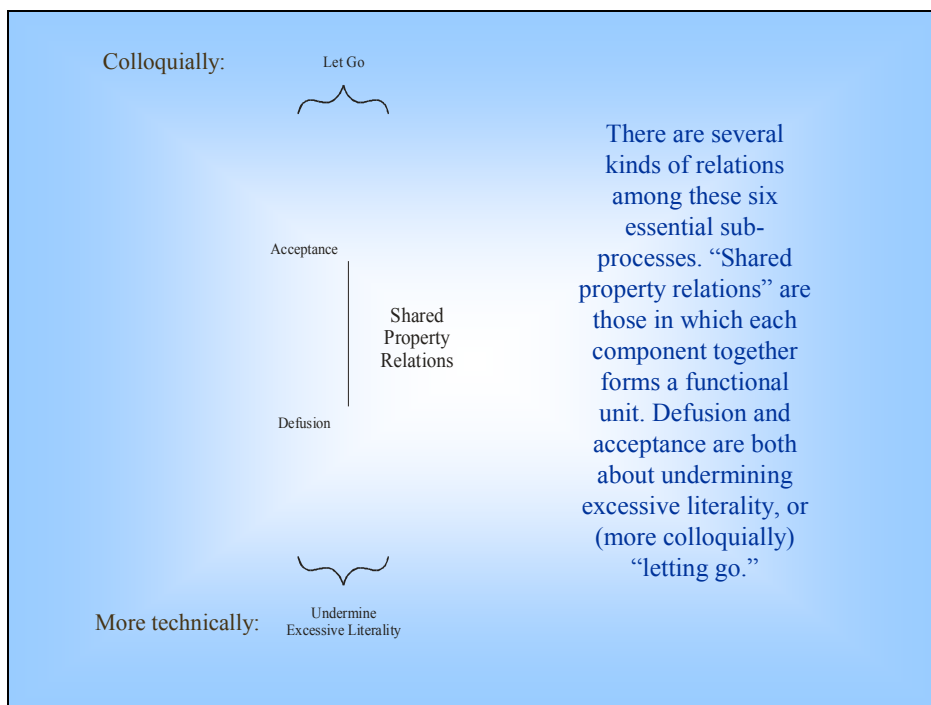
Colloquially: Let Go

Acceptance

Shared Property Relations

Defusion

More technically: Undermine Excessive Literality

There are several kinds of relations among these six essential sub-processes. "Shared property relations" are those in which each component together forms a functional unit. Defusion and acceptance are both about undermining excessive literality, or (more colloquially) "letting go."